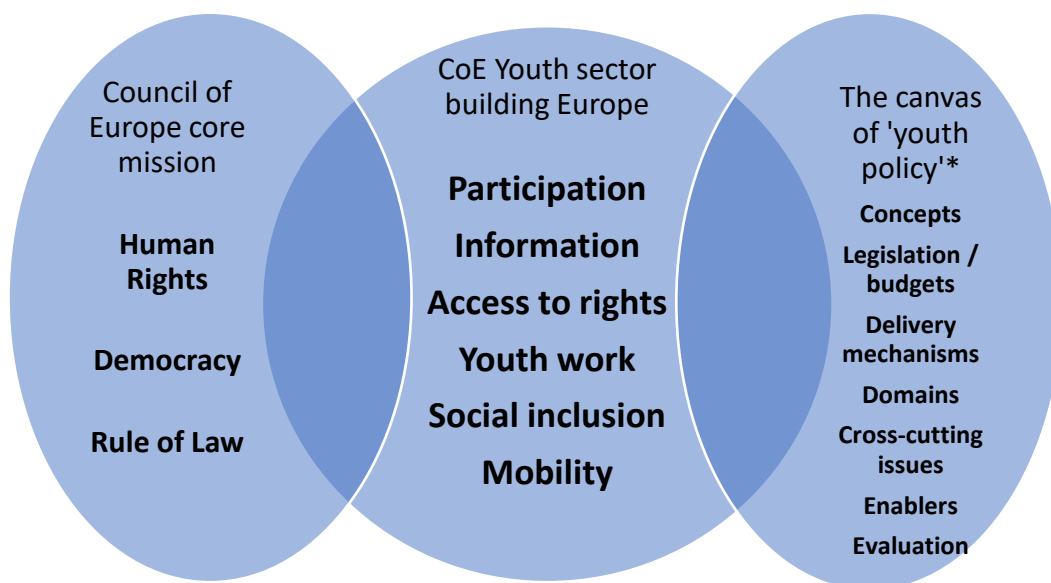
Council of Europe core mission

Human Rights

Democracy

Rule of Law

CoE Youth sector building Europe

Participation

Information

Access to rights

Youth work

Social inclusion

Mobility

The canvas of 'youth policy'*

Concepts

Legislation / budgets

Delivery mechanisms

Domains

Cross-cutting issues

Enablers

Evaluation